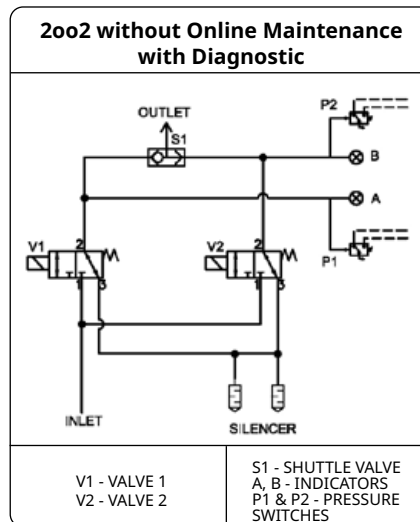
2oo2 without Online Maintenance with Diagnostic

OUTLET
S1
P2
B
A
P1
V1
2
1
3
V2
2
1
3
INLET
SILENCER

| V1 - VALVE 1<br>V2 - VALVE 2 | S1 - SHUTTLE VALVE<br>A, B - INDICATORS<br>P1 & P2 - PRESSURE SWITCHES |
|---|---|